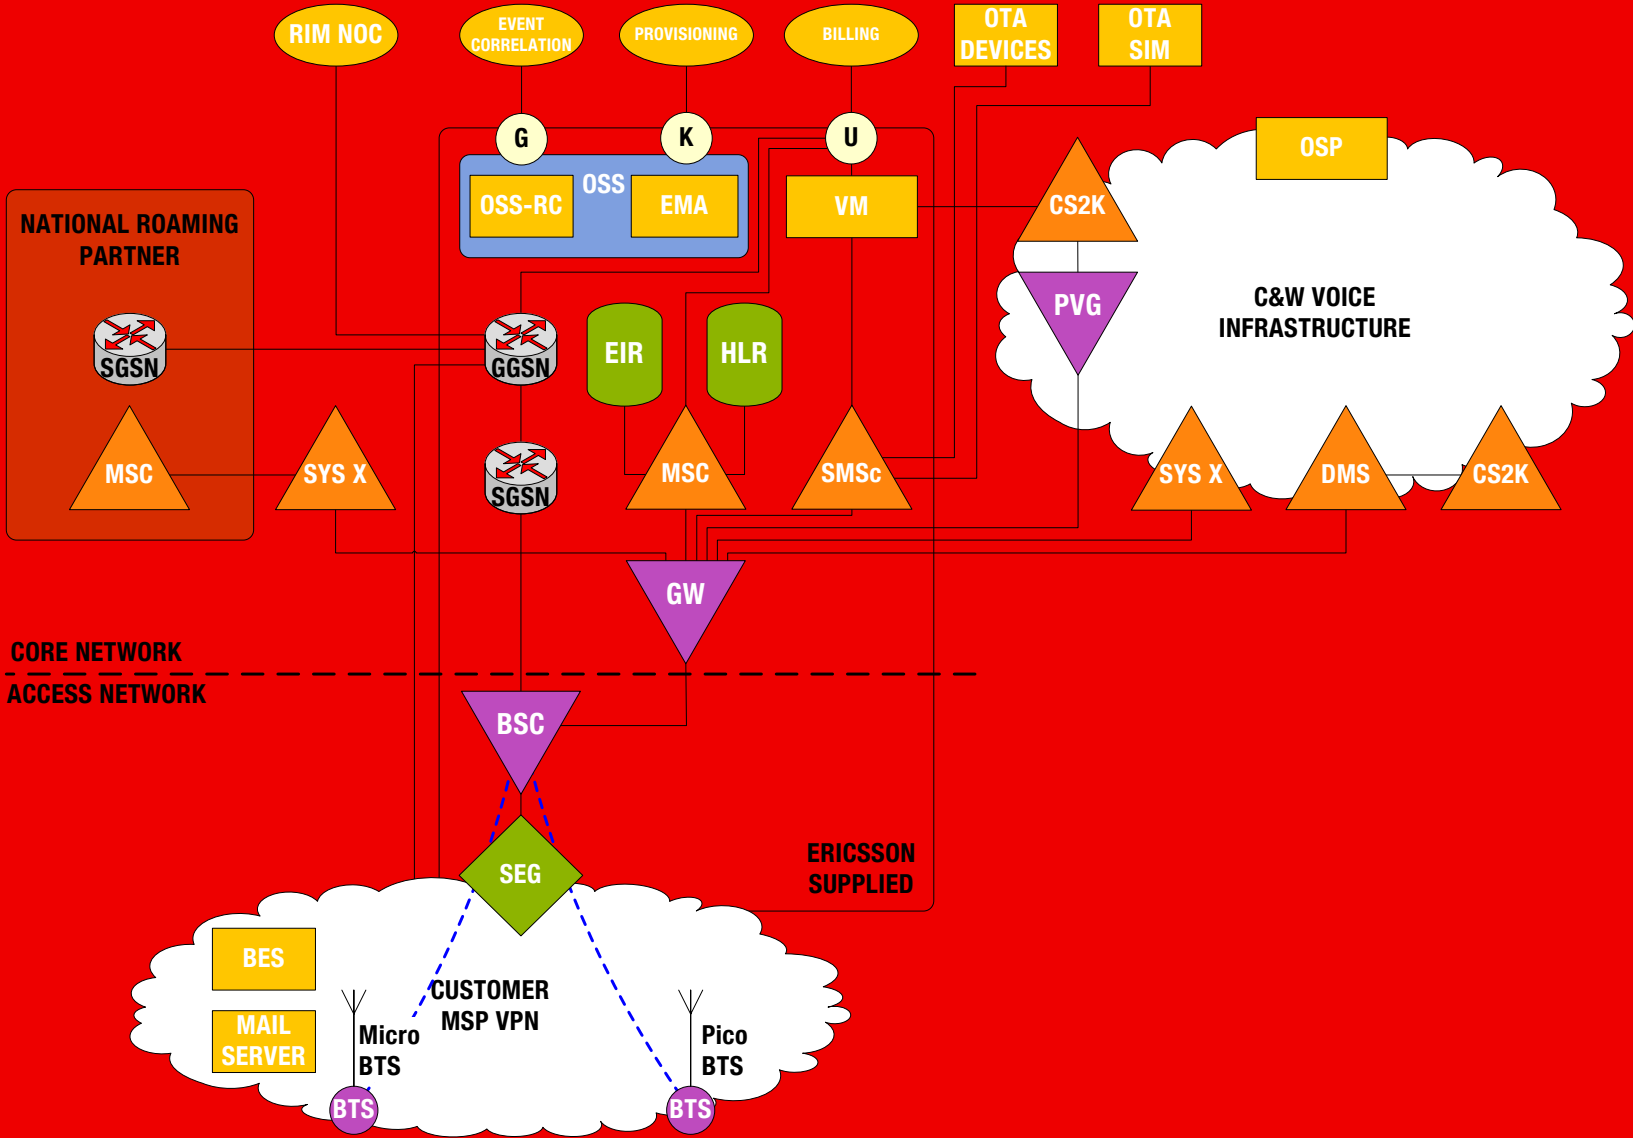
RIM NOC
EVENT CORRELATION
PROVISIONING
BILLING
OTA DEVICES
OTA SIM
G
K
U
OSP
OSS
OSS-RC
EMA
VM
CS2K
NATIONAL ROAMING PARTNER
PVG
C&W VOICE INFRASTRUCTURE
SGSN
GGSN
EIR
HLR
MSC
SYS X
SGSN
MSC
SMSc
SYS X
DMS
CS2K
GW
CORE NETWORK
ACCESS NETWORK
BSC
SEG
ERICSSON SUPPLIED
BES
MAIL SERVER
CUSTOMER MSP VPN
Micro BTS
Pico BTS
BTS
BTS